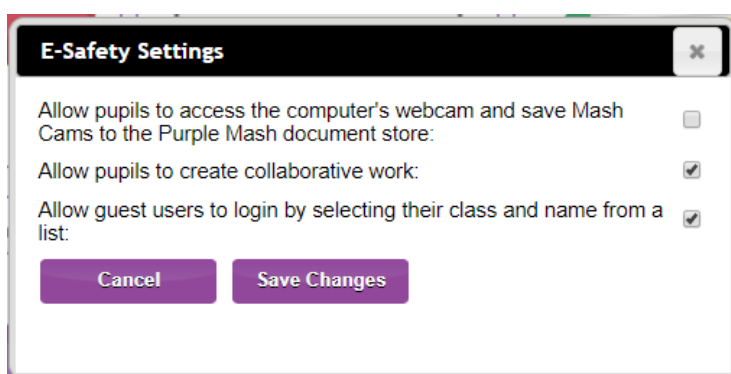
E-Safety Settings

×

Allow pupils to access the computer's webcam and save Mash Cams to the Purple Mash document store:

Allow pupils to create collaborative work:

Allow guest users to login by selecting their class and name from a list:

Cancel

Save Changes